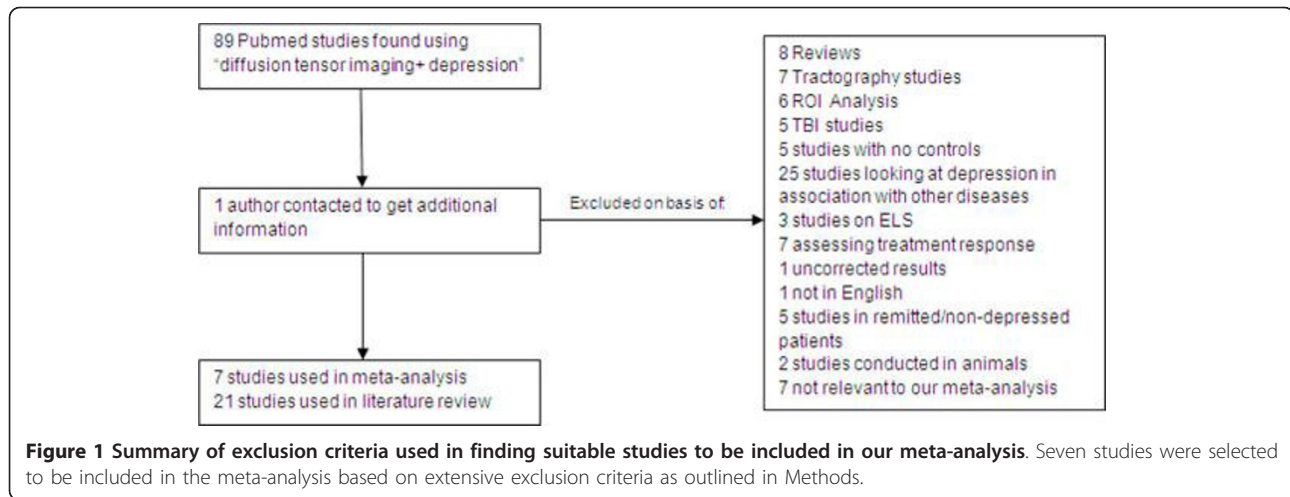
89 Pubmed studies found using "diffusion tensor imaging+ depression"

1 author contacted to get additional information

Excluded on basis of:

8 Reviews
7 Tractography studies
6 ROI Analysis
5 TBI studies
5 studies with no controls
25 studies looking at depression in association with other diseases
3 studies on ELS
7 assessing treatment response
1 uncorrected results
1 not in English
5 studies in remitted/non-depressed patients
2 studies conducted in animals
7 not relevant to our meta-analysis

7 studies used in meta-analysis
21 studies used in literature review

**Figure 1 Summary of exclusion criteria used in finding suitable studies to be included in our meta-analysis**. Seven studies were selected to be included in the meta-analysis based on extensive exclusion criteria as outlined in Methods.